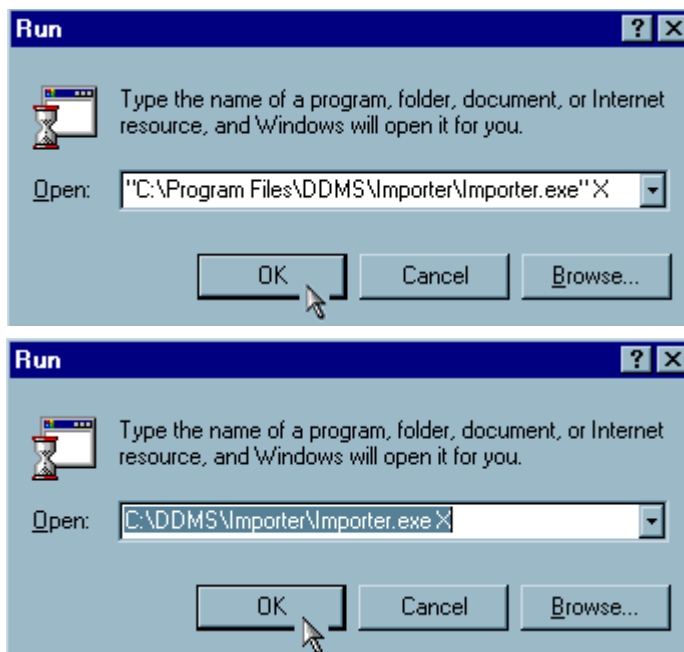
Run

?

Type the name of a program, folder, document, or Internet resource, and Windows will open it for you.

Open: "C:\Program Files\DDMS\Importer\Importer.exe" X

OK

Cancel

Browse...

Run

?

Type the name of a program, folder, document, or Internet resource, and Windows will open it for you.

Open: C:\DDMS\Importer\Importer.exe X

OK

Cancel

Browse...